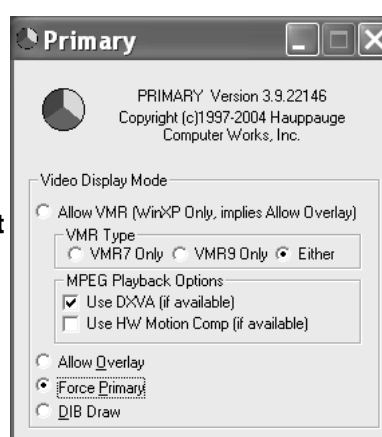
Primary

PRIMARY Version 3.9.22146
Copyright (c)1997-2004 Hauppauge Computer Works, Inc.

Video Display Mode

Allow VMR (WinXP Only, implies Allow Overlay)

VMR Type

VMR7 Only

VMR9 Only

Either

MPEG Playback Options

Use DXVA (if available)

Use HW Motion Comp (if available)

Allow Overlay

Force Primary

DIB Draw